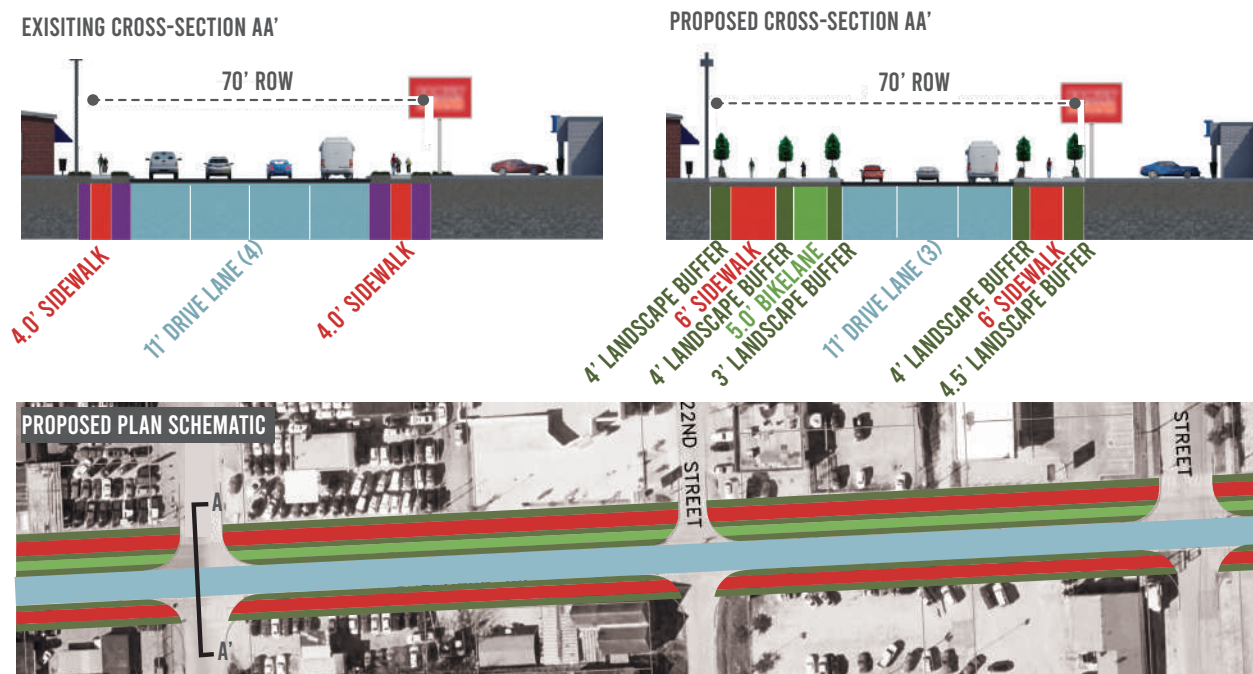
EXISITING CROSS-SECTION AA'

70' ROW

4.0' SIDEWALK

11' DRIVE LANE (4)

4.0' SIDEWALK

PROPOSED CROSS-SECTION AA'

70' ROW

4' LANDSCAPE BUFFER

6' SIDEWALK

4' LANDSCAPE BUFFER

5.0' BIKELANE

3' LANDSCAPE BUFFER

11' DRIVE LANE (3)

4' LANDSCAPE BUFFER

6' SIDEWALK

4.5' LANDSCAPE BUFFER

PROPOSED PLAN SCHEMATIC

A

A'

22ND STREET

STREET